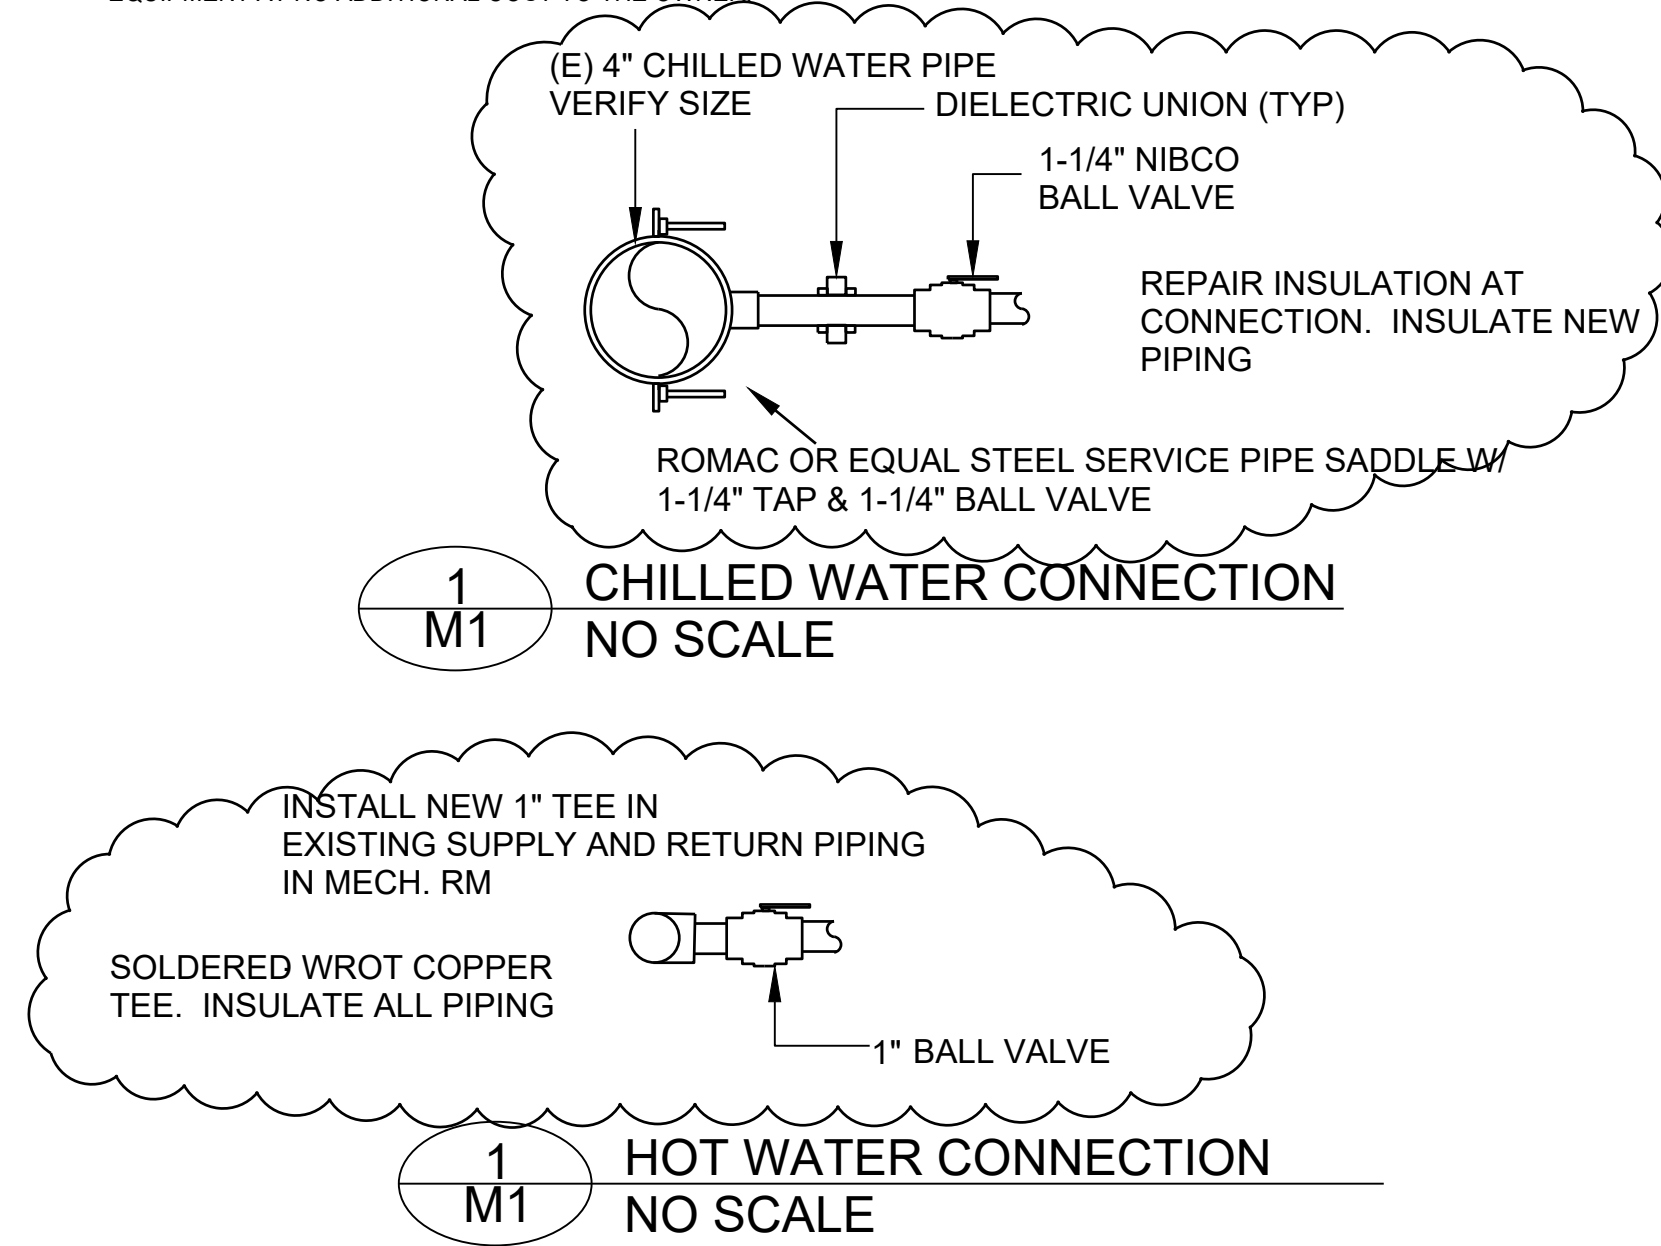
EQUIPMENT AT NO ADDITIONAL COST TO THE OWNER

(E) 4" CHILLED WATER PIPE VERIFY SIZE

DIELECTRIC UNION (TYP)

1-1/4" NIBCO BALL VALVE

REPAIR INSULATION AT CONNECTION. INSULATE NEW PIPING

ROMAC OR EQUAL STEEL SERVICE PIPE SADDLE W/ 1-1/4" TAP & 1-1/4" BALL VALVE

1
M1
CHILLED WATER CONNECTION
NO SCALE

INSTALL NEW 1" TEE IN EXISTING SUPPLY AND RETURN PIPING IN MECH. RM

SOLDERED WROT COPPER TEE. INSULATE ALL PIPING

1" BALL VALVE

1
M1
HOT WATER CONNECTION
NO SCALE